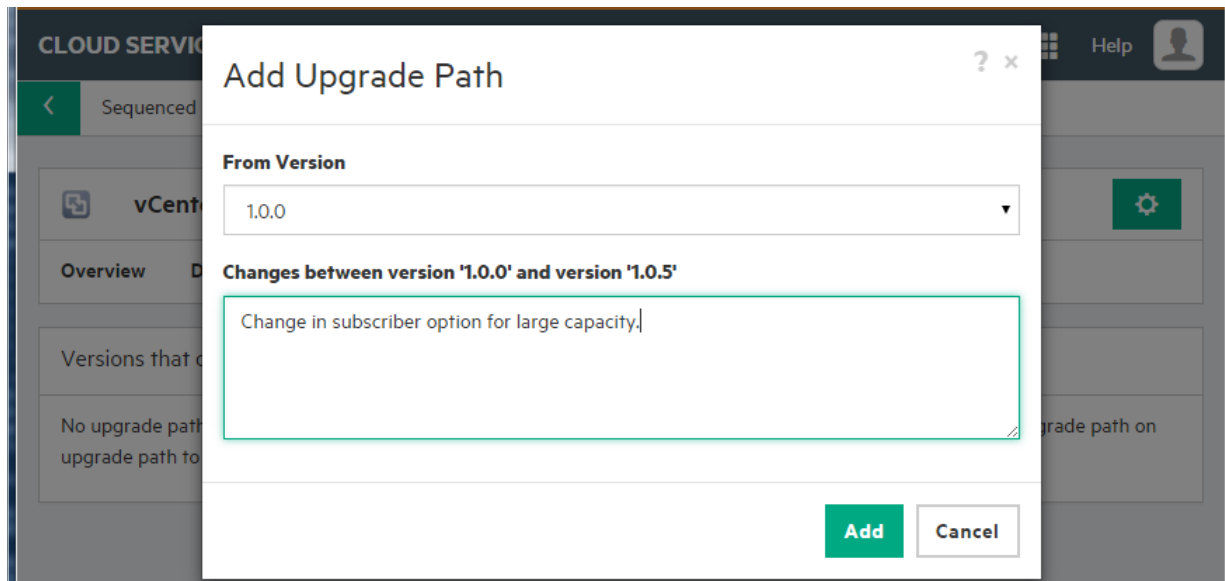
CLOUD SERVIC

Help

Sequenced

vCent

Overview D

Versions that c

No upgrade path

upgrade path to

grade path on

Add Upgrade Path

? ×

From Version

1.0.0

Changes between version '1.0.0' and version '1.0.5'

Change in subscriber option for large capacity.

Add

Cancel